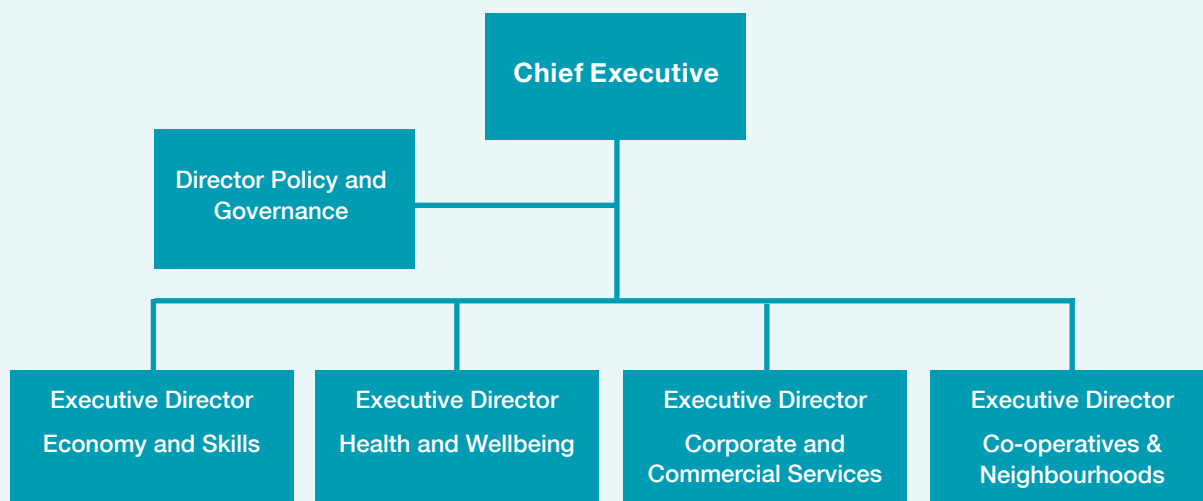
Chief Executive

Director Policy and Governance

Executive Director
Economy and Skills

Executive Director
Health and Wellbeing

Executive Director
Corporate and Commercial Services

Executive Director
Co-operatives & Neighbourhoods